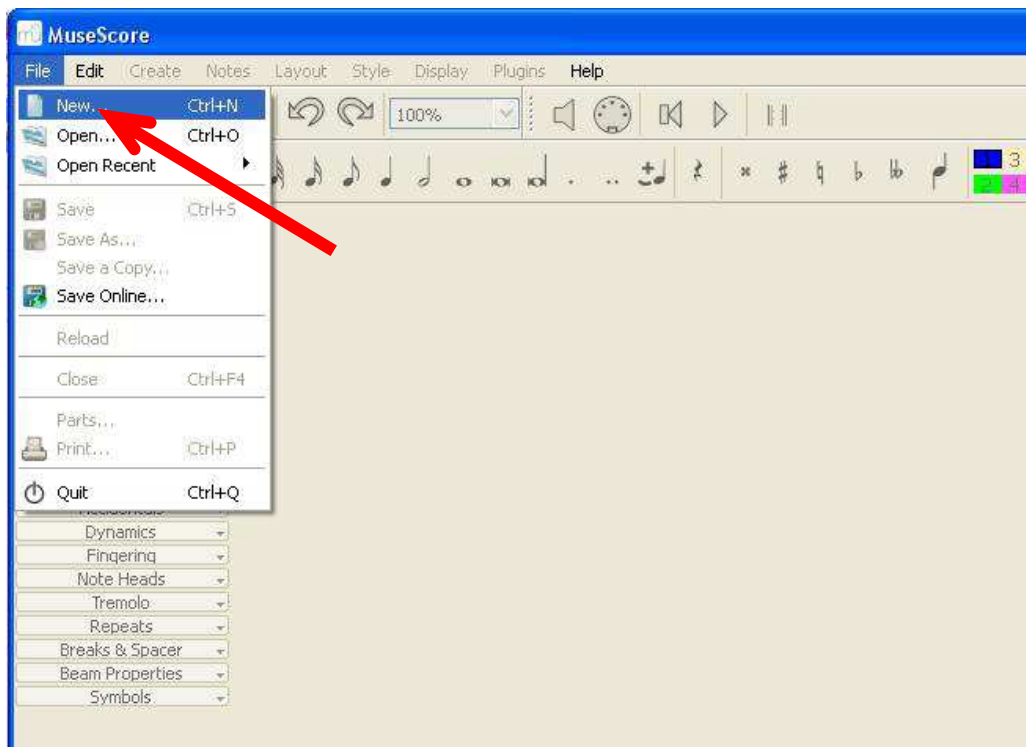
MuseScore

File Edit Create Notes Layout Style Display Plugins Help

New... Ctrl+N
Open... Ctrl+O
Open Recent
Save Ctrl+S
Save As...
Save a Copy...
Save Online...
Reload
Close Ctrl+F4
Parts...
Print... Ctrl+P
Quit Ctrl+Q

100%

3
4

Dynamics
Fingering
Note Heads
Tremolo
Repeats
Breaks & Spacer
Beam Properties
Symbols